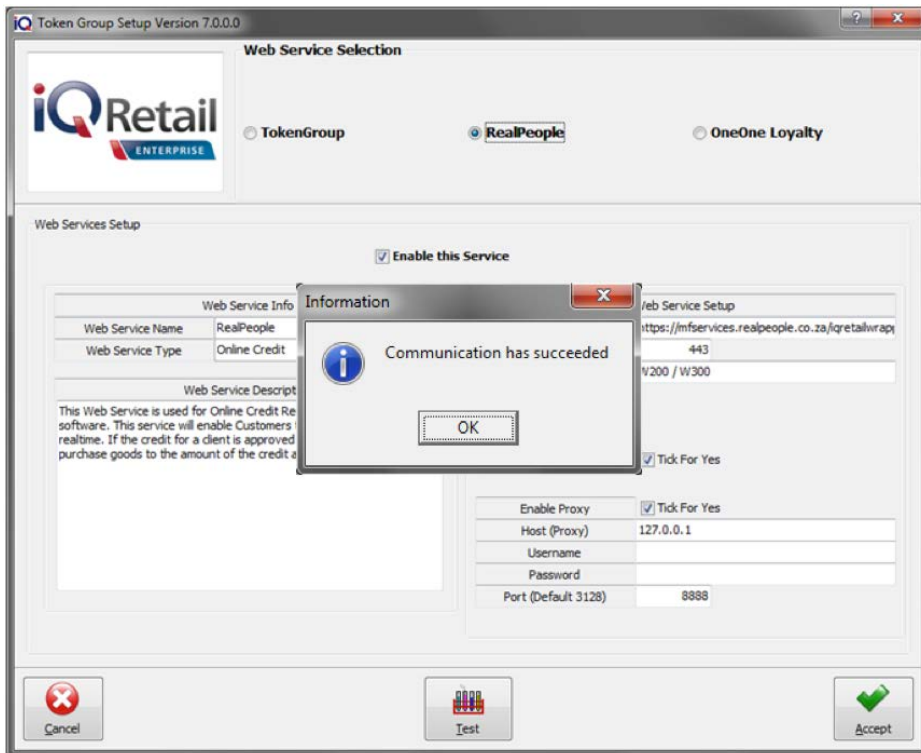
IQ Token Group Setup Version 7.0.0.0

Web Service Selection

iQRetail ENTERPRISE

TokenGroup

RealPeople

OneOne Loyalty

Web Services Setup

Enable this Service

| Web Service Info | |
|---|---|
| Web Service Name | RealPeople |
| Web Service Type | Online Credit |

Web Service Descript

This Web Service is used for Online Credit Re software. This service will enable Customers realtime. If the credit for a client is approved purchase goods to the amount of the credit a

Information

Communication has succeeded

OK

| Web Service Setup | |
|---|---|
| | https://mfservices.realpeople.co.za/iqretailwrap |
| | 443 |
| | W200 / W300 |

Tick For Yes

| | |
|---|---|
| Enable Proxy | Tick For Yes |
| Host (Proxy) | 127.0.0.1 |
| Username | |
| Password | |
| Port (Default 3128) | 8888 |

Cancel

Test

Accept